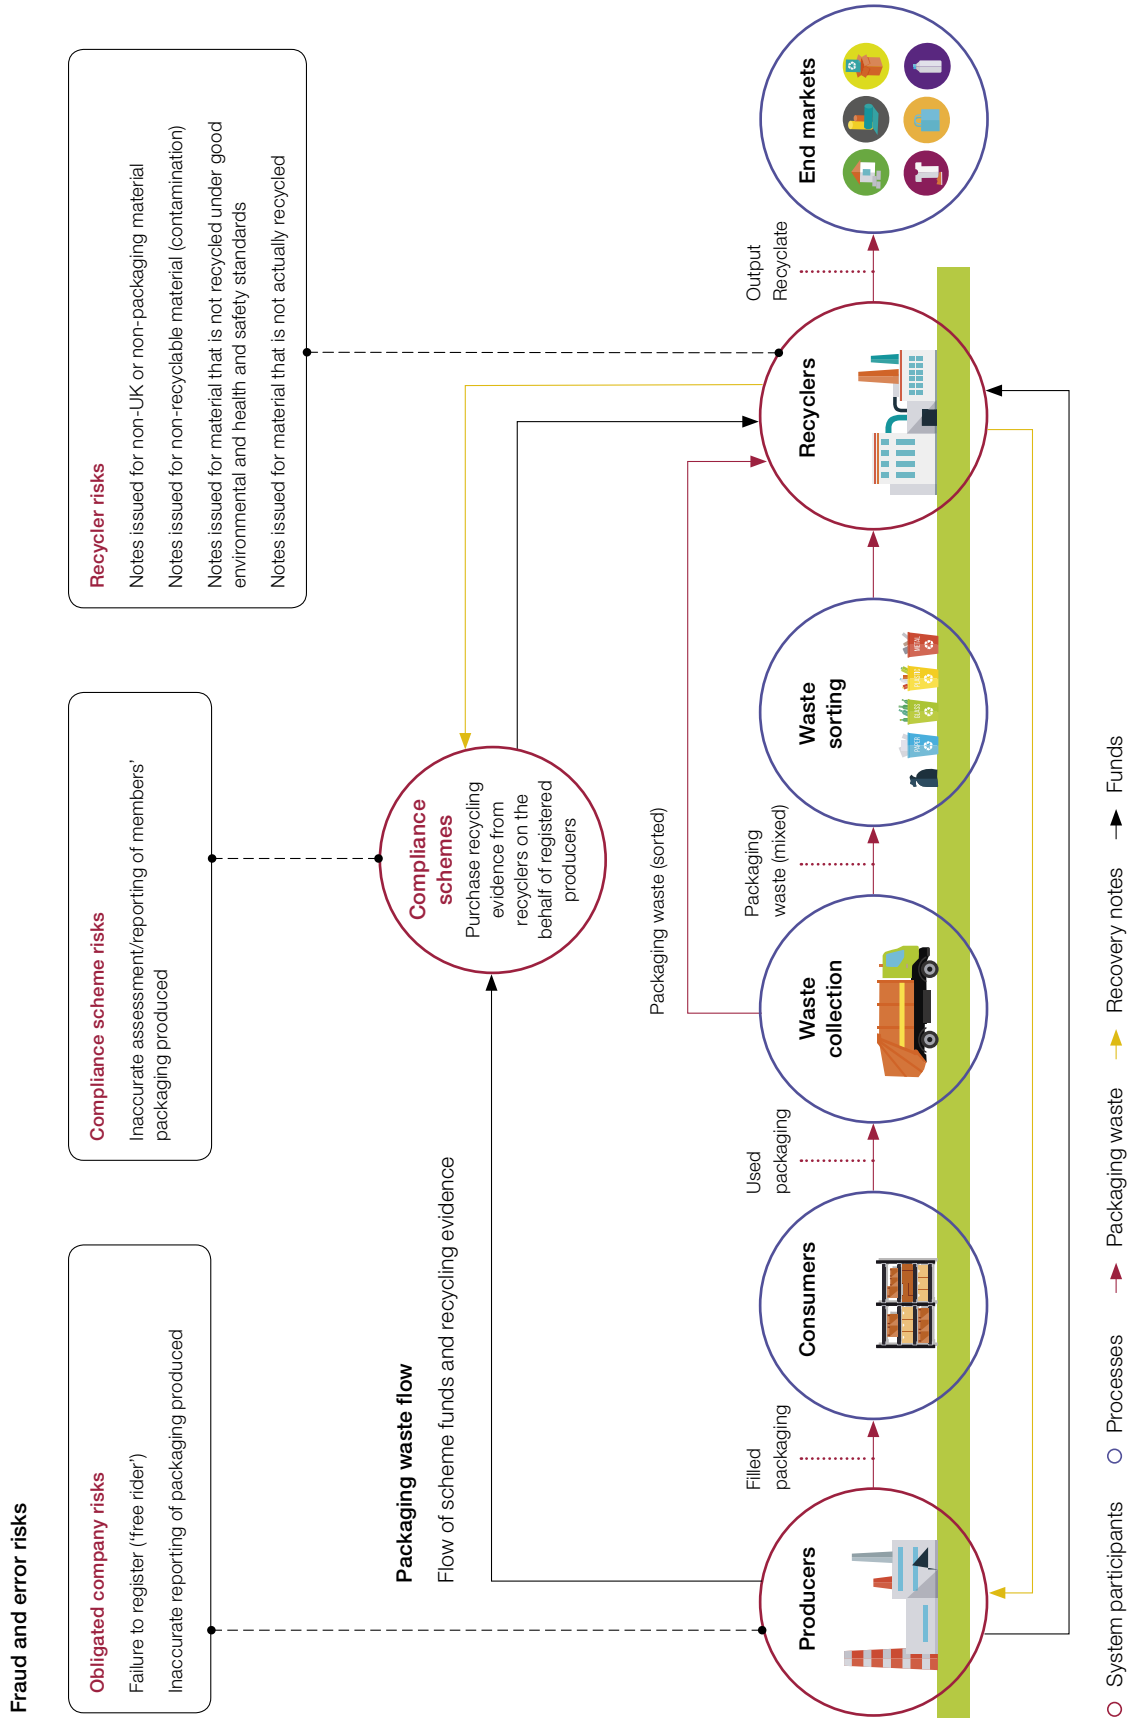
Fraud and error risks

Obligated company risks

Failure to register ('free rider')

Inaccurate reporting of packaging produced

Compliance scheme risks

Inaccurate assessment/reporting of members' packaging produced

Recycler risks

Notes issued for non-UK or non-packaging material

Notes issued for non-recyclable material (contamination)

Notes issued for material that is not recycled under good environmental and health and safety standards

Notes issued for material that is not actually recycled

Packaging waste flow

Flow of scheme funds and recycling evidence

Compliance schemes

Purchase recycling evidence from recyclers on the behalf of registered producers

Packaging waste (sorted)

Producers

Filled packaging

Consumers

Used packaging

Waste collection

Packaging waste (mixed)

Waste sorting

Recyclers

Output Recyclate

End markets

System participants   Processes   Packaging waste   Recovery notes   Funds